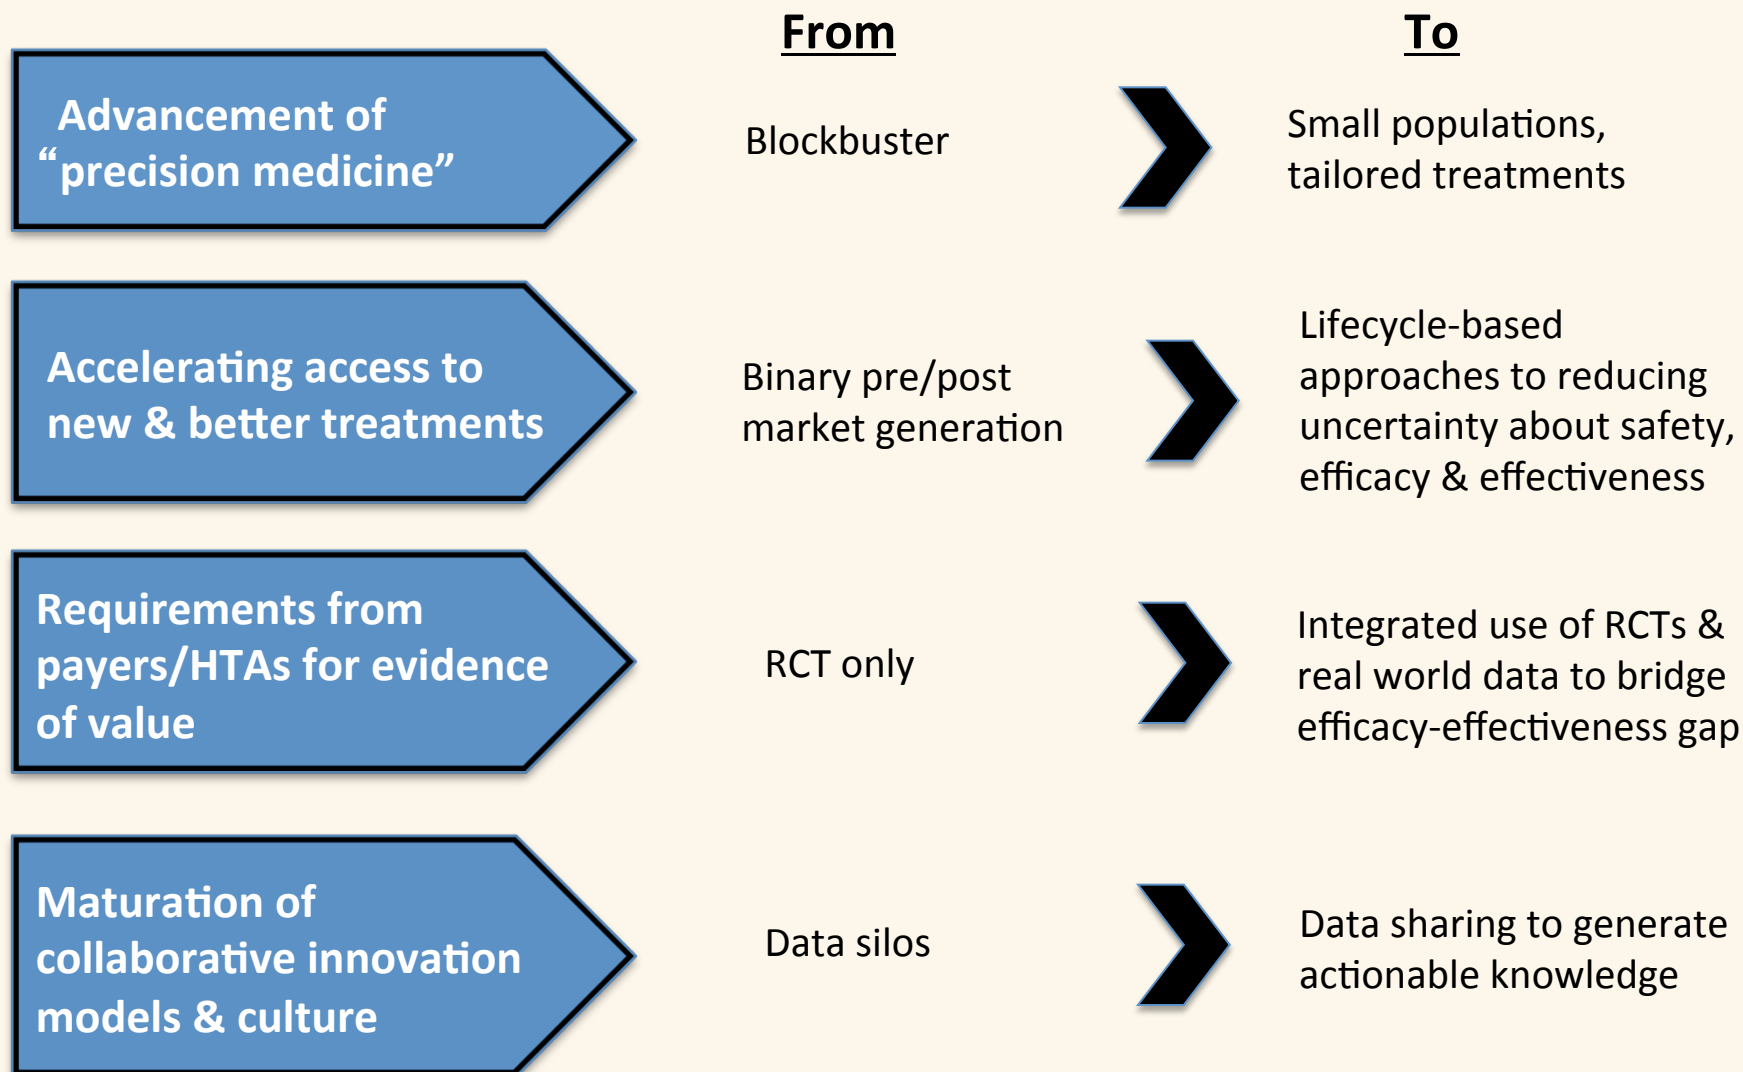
From

To

Advancement of "precision medicine"

Blockbuster

Small populations, tailored treatments

Accelerating access to new & better treatments

Binary pre/post market generation

Lifecycle-based approaches to reducing uncertainty about safety, efficacy & effectiveness

Requirements from payers/HTAs for evidence of value

RCT only

Integrated use of RCTs & real world data to bridge efficacy-effectiveness gap

Maturation of collaborative innovation models & culture

Data silos

Data sharing to generate actionable knowledge